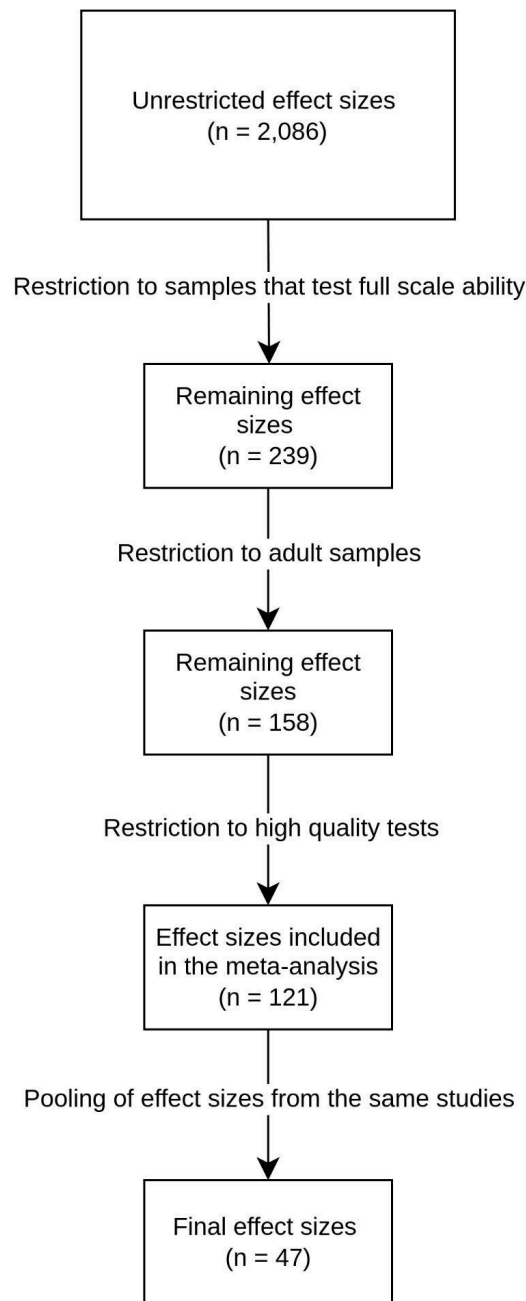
Unrestricted effect sizes
(n = 2,086)

Restriction to samples that test full scale ability

Remaining effect sizes
(n = 239)

Restriction to adult samples

Remaining effect sizes
(n = 158)

Restriction to high quality tests

Effect sizes included in the meta-analysis
(n = 121)

Pooling of effect sizes from the same studies

Final effect sizes
(n = 47)